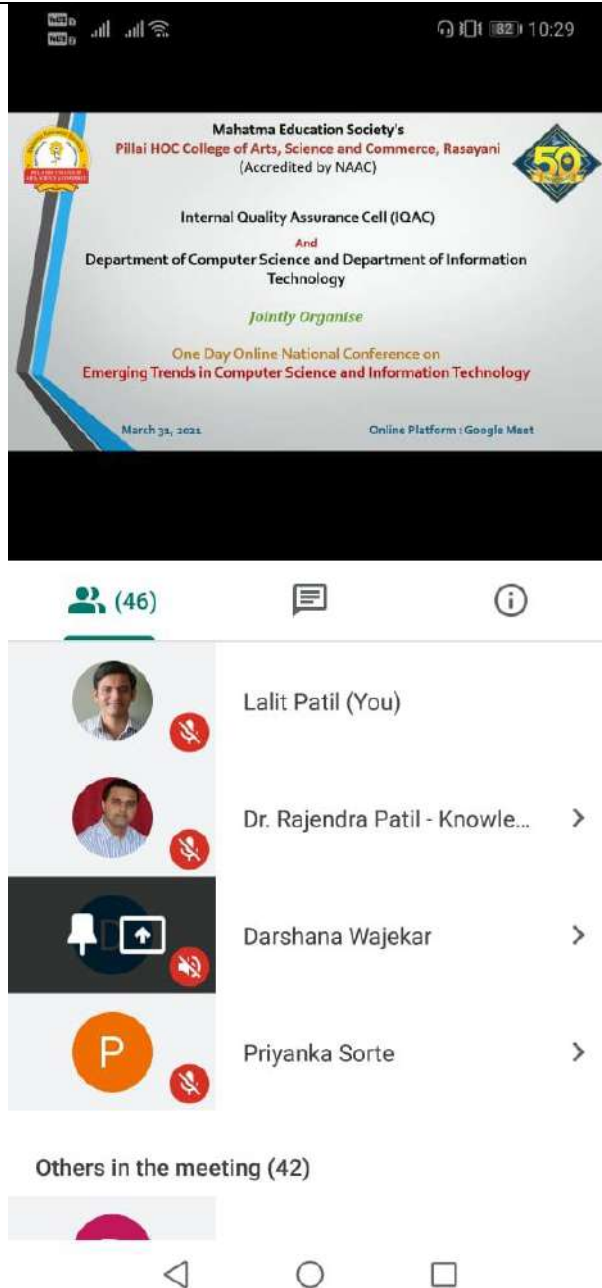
82 10:29

Mahatma Education Society's
Pillai HOC College of Arts, Science and Commerce, Rasayani
(Accredited by NAAC)

50

Internal Quality Assurance Cell (IQAC)
And
Department of Computer Science and Department of Information Technology

Jointly Organise

One Day Online National Conference on
Emerging Trends in Computer Science and Information Technology

March 31, 2021

Online Platform : Google Meet

(46)

Lalit Patil (You)

Dr. Rajendra Patil - Knowle...

Darshana Wajekar

P

Priyanka Sorte

Others in the meeting (42)